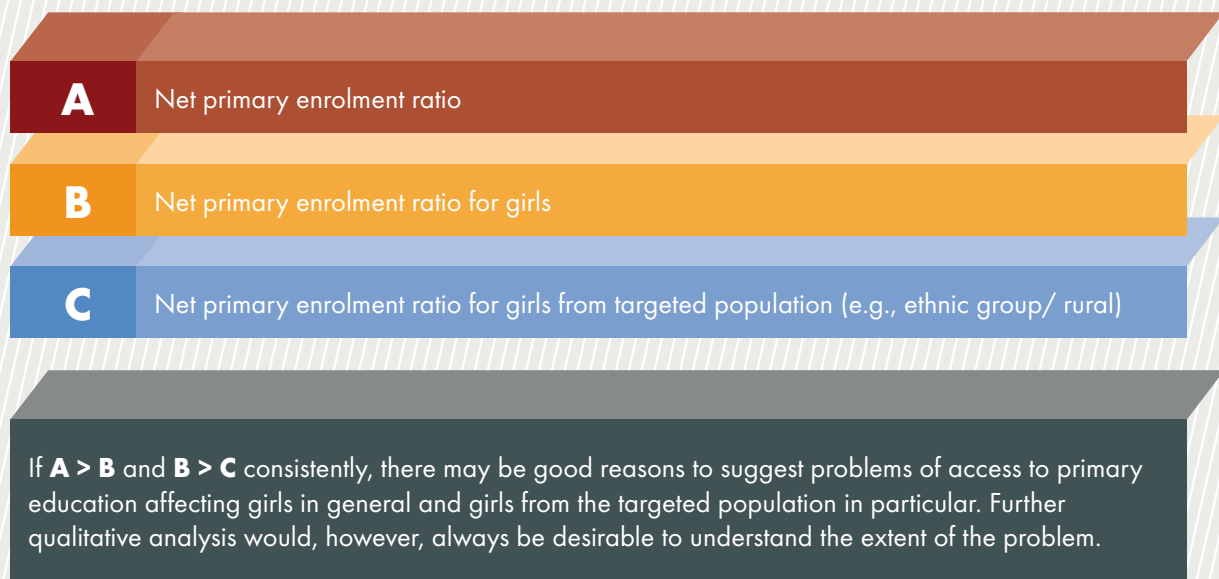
A Net primary enrolment ratio

B Net primary enrolment ratio for girls

C Net primary enrolment ratio for girls from targeted population (e.g., ethnic group/ rural)

If **A > B** and **B > C** consistently, there may be good reasons to suggest problems of access to primary education affecting girls in general and girls from the targeted population in particular. Further qualitative analysis would, however, always be desirable to understand the extent of the problem.